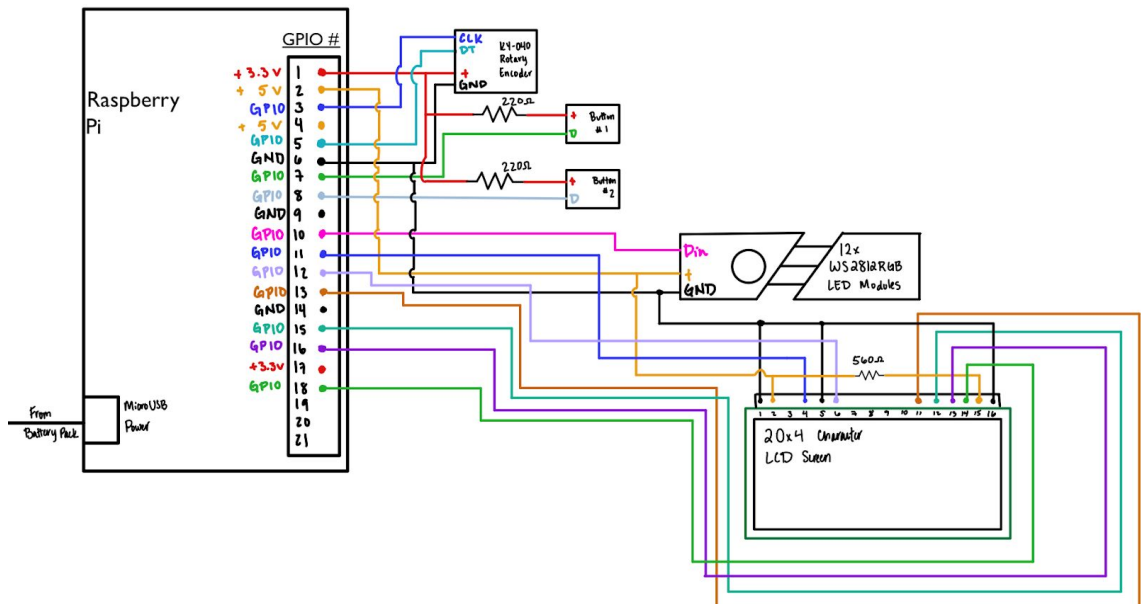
Raspberry Pi

GPIO #

+3.3V 1
+5V 2
GPIO 3
+5V 4
GPIO 5
GND 6
GPIO 7
GPIO 8
GND 9
GPIO 10
GPIO 11
GPIO 12
GPIO 13
GND 14
GPIO 15
GPIO 16
+3.3V 17
GPIO 18
19
20
21

CLK
DT
+
GND
KY-040 Rotary Encoder

220Ω
+
D
Button #1

220Ω
+
D
Button #2

Din
+
GND
12x WS2812RGB LED Modules

560Ω

1 2 3 4 5 6 7 8 9 10 11 12 13 14 15 16
20x4 Character LCD Screen

From Battery Pack
MicroUSB Power